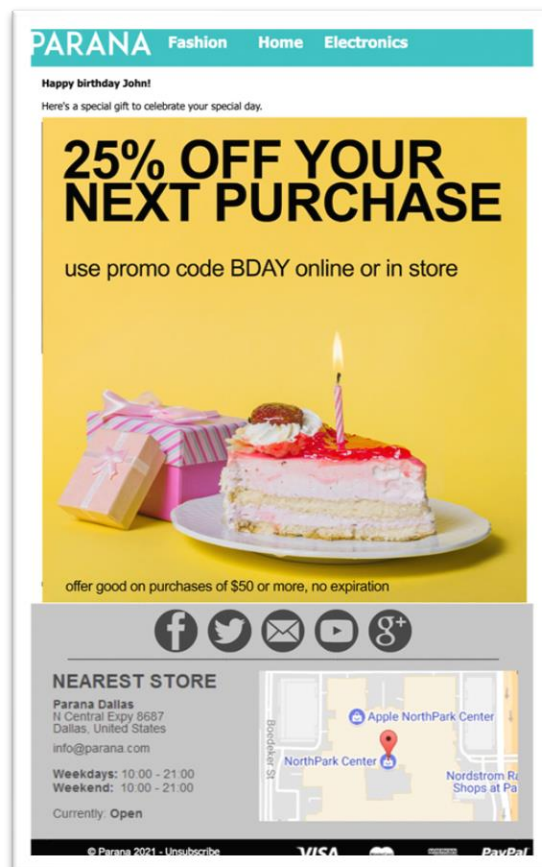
PARANA Fashion Home Electronics

Happy birthday John!

Here's a special gift to celebrate your special day.

25% OFF YOUR NEXT PURCHASE

use promo code BDAY online or in store

offer good on purchases of $50 or more, no expiration

NEAREST STORE

Parana Dallas
N Central Expy 8687
Dallas, United States

info@parana.com

Weekdays: 10:00 - 21:00
Weekend: 10:00 - 21:00

Currently: Open

Apple NorthPark Center
NorthPark Center
Nordstrom R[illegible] Shops at Pa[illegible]
Boedeker St

© Parana 2021 - Unsubscribe

VISA PayPal